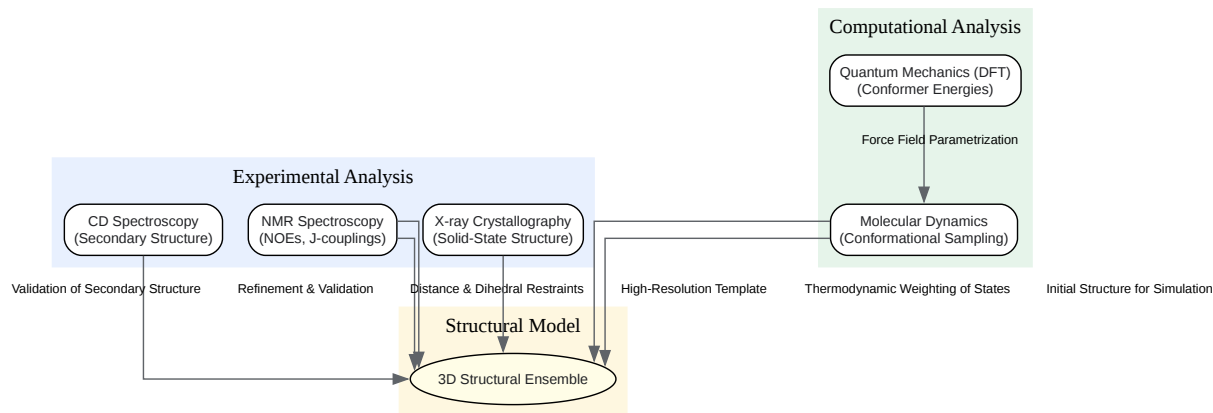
Computational Analysis

Quantum Mechanics (DFT)
(Conformer Energies)

Force Field Parametrization

Experimental Analysis

CD Spectroscopy
(Secondary Structure)

NMR Spectroscopy
(NOEs, J-couplings)

X-ray Crystallography
(Solid-State Structure)

Molecular Dynamics
(Conformational Sampling)

Validation of Secondary Structure

Refinement & Validation

Distance & Dihedral Restraints

High-Resolution Template

Thermodynamic Weighting of States

Initial Structure for Simulation

Structural Model

3D Structural Ensemble